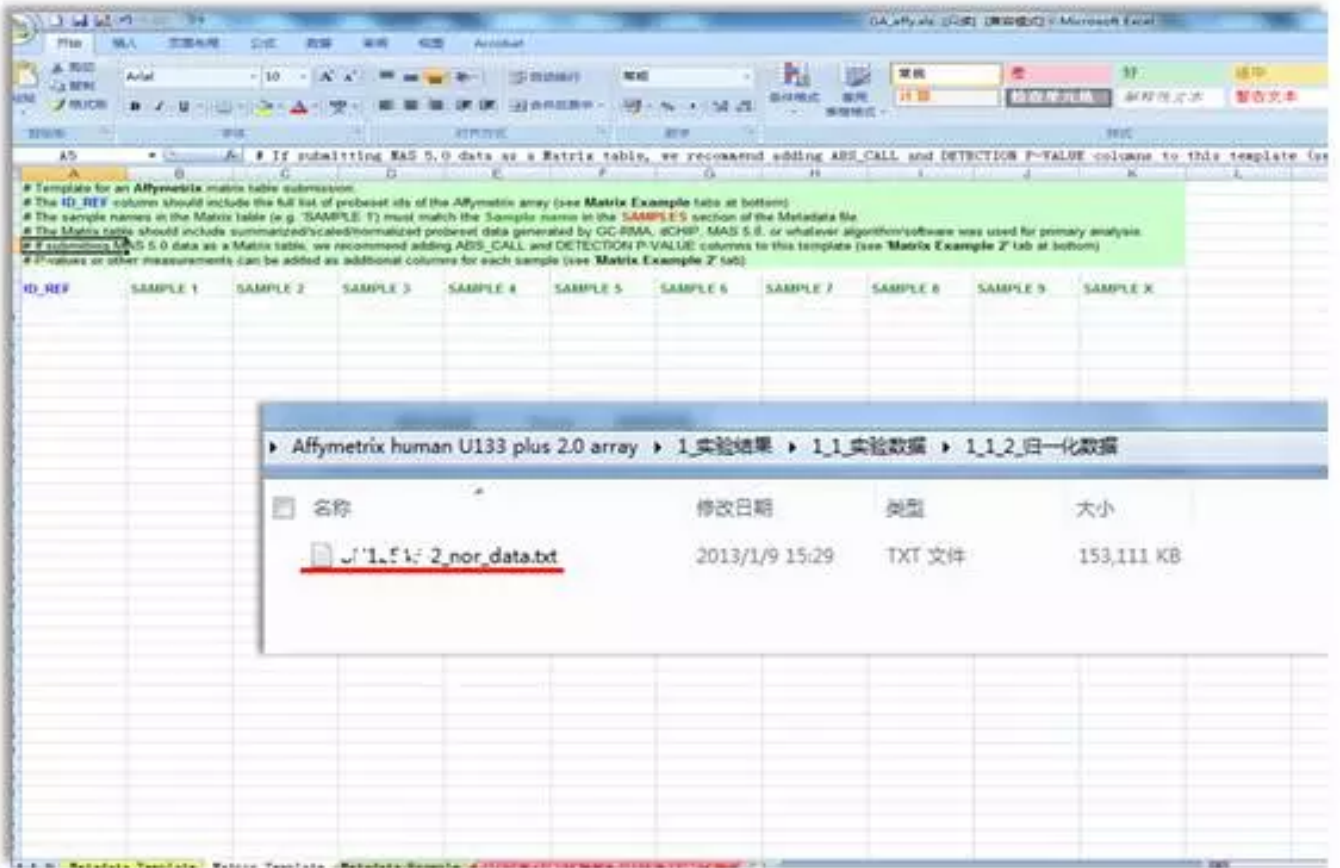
GA_affy.xls [兼容模式] - Microsoft Excel

File 插入 页面布局 公式 数据 审阅 视图 Acrobat

Arial 10 常规 常规 差 好 适中 计算 检查单元格 解释性文本 警告文本

剪贴板 字体 对齐方式 数字 样式

A5 # If submitting MAS 5.0 data as a Matrix table, we recommend adding ABS_CALL and DETECTION P-VALUE columns to this template (se

A B C D E F G H I J K L

# Template for an Affymetrix matrix table submission
# The ID_REF column should include the full list of probeset ids of the Affymetrix array (see Matrix Example tabs at bottom)
# The sample names in the Matrix table (e.g. 'SAMPLE 1') must match the Sample name in the SAMPLES section of the Metadata file.
# The Matrix table should include summarized/scaled/normalized probeset data generated by GC-RMA, dCHIP, MAS 5.0, or whatever algorithm/software was used for primary analysis.
# If submitting MAS 5.0 data as a Matrix table, we recommend adding ABS_CALL and DETECTION P-VALUE columns to this template (see 'Matrix Example 2' tab at bottom)
# P-values or other measurements can be added as additional columns for each sample (see 'Matrix Example 2' tab)

| ID_REF | SAMPLE 1 | SAMPLE 2 | SAMPLE 3 | SAMPLE 4 | SAMPLE 5 | SAMPLE 6 | SAMPLE 7 | SAMPLE 8 | SAMPLE 9 | SAMPLE X |
|---|---|---|---|---|---|---|---|---|---|---|

▸ Affymetrix human U133 plus 2.0 array ▸ 1_实验结果 ▸ 1_1_实验数据 ▸ 1_1_2_归一化数据

| 名称 | 修改日期 | 类型 | 大小 |
|---|---|---|---|
| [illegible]2_nor_data.txt | 2013/1/9 15:29 | TXT 文件 | 153,111 KB |

Metadata Template Matrix Template Metadata Example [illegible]